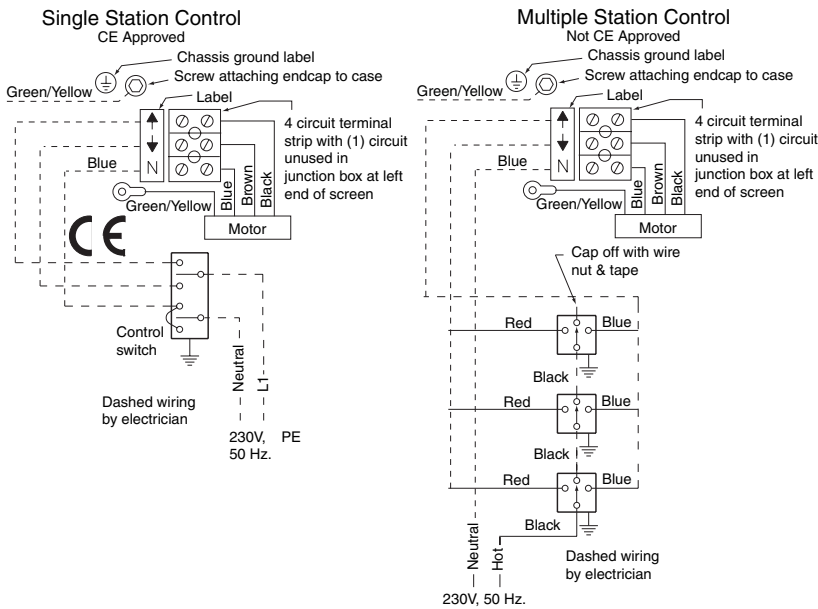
Single Station Control
CE Approved
Chassis ground label
Green/Yellow
Screw attaching endcap to case
Label
4 circuit terminal strip with (1) circuit unused in junction box at left end of screen
N
Blue
Green/Yellow
Blue
Brown
Black
Motor
CE
Control switch
Neutral
L1
Dashed wiring by electrician
230V, 50 Hz.
PE

Multiple Station Control
Not CE Approved
Chassis ground label
Green/Yellow
Screw attaching endcap to case
Label
4 circuit terminal strip with (1) circuit unused in junction box at left end of screen
N
Blue
Green/Yellow
Blue
Brown
Black
Motor
Cap off with wire nut & tape
Red
Blue
Black
Red
Blue
Black
Red
Blue
Black
Neutral
Hot
Dashed wiring by electrician
230V, 50 Hz.